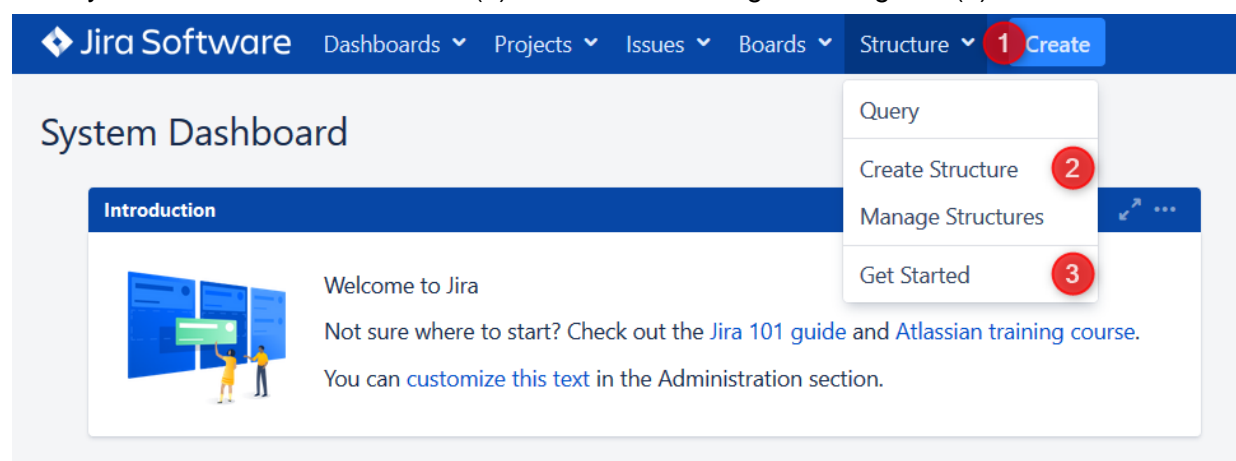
Jira Software Dashboards Projects Issues Boards Structure 1 Create

Query

Create Structure 2

Manage Structures

Get Started 3

System Dashboard

Introduction

Welcome to Jira

Not sure where to start? Check out the Jira 101 guide and Atlassian training course.

You can customize this text in the Administration section.